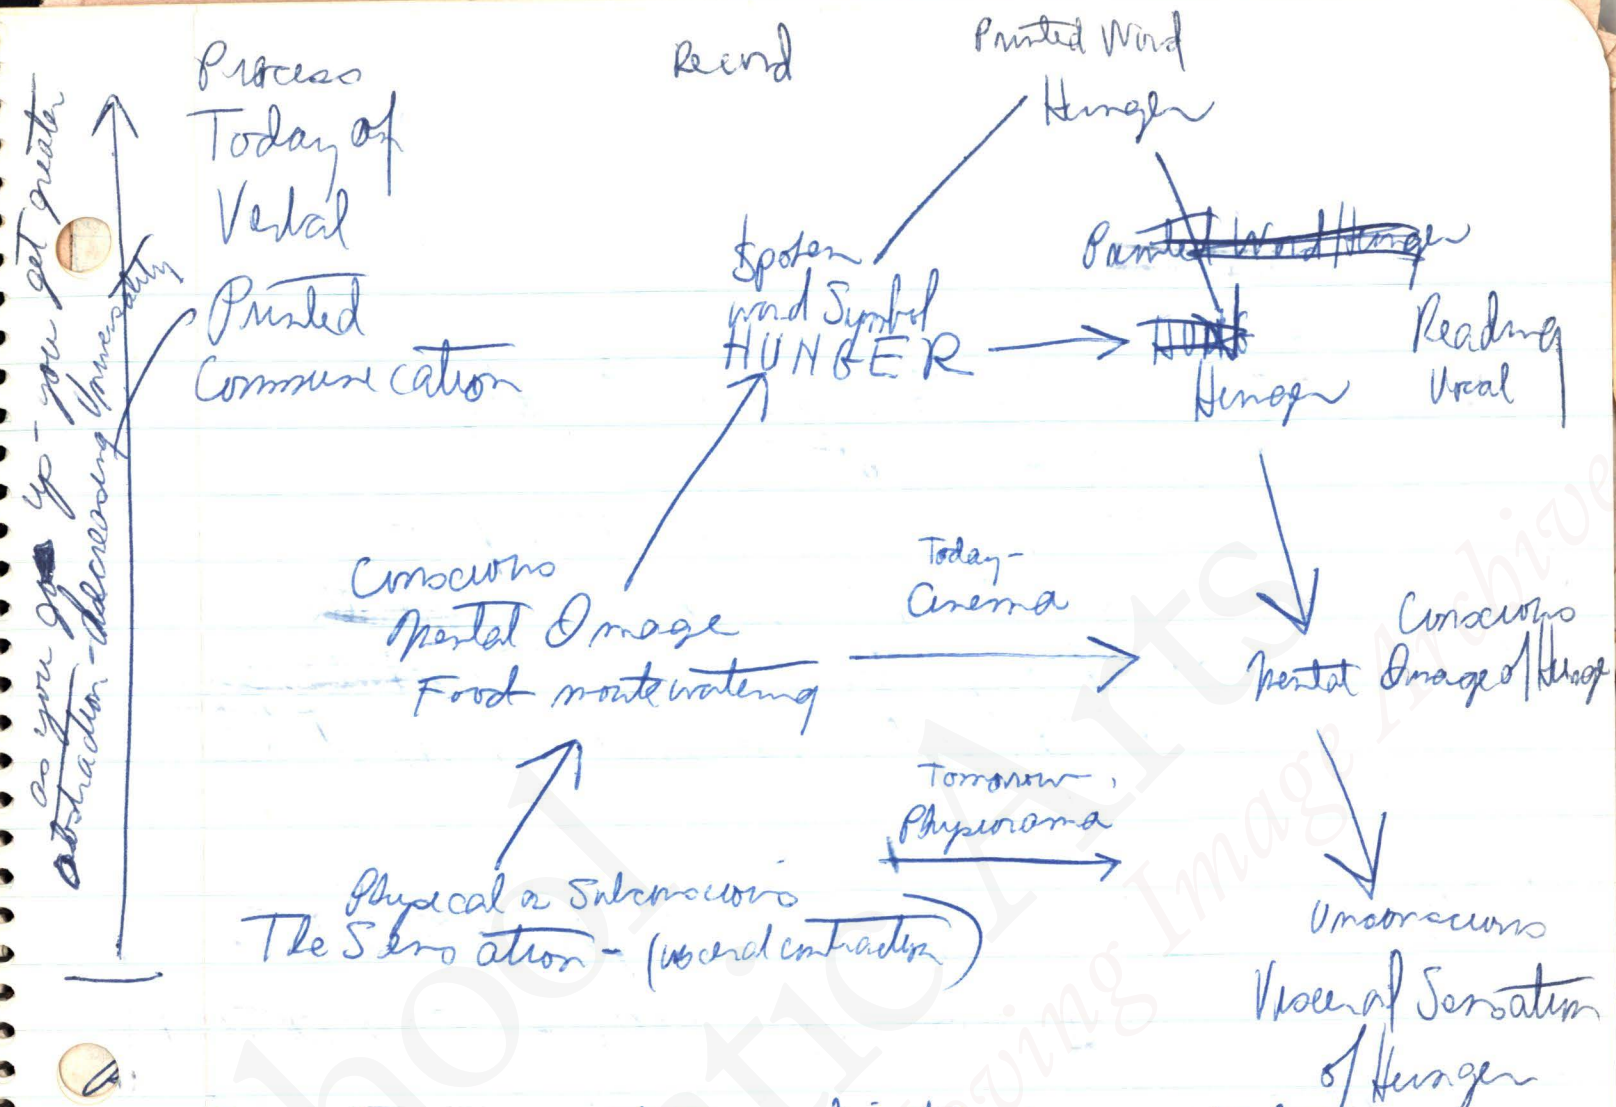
as you go up - you get greater abstraction - decreasing universality

Process Today of Verbal Printed Communication

Record

Printed Word Hunger

Spoken word Symbol HUNGER

~~Printed Word Hunger~~

~~HUN~~ Hunger

Reading Vocal

Conscious Mental Image Food mouthwatering

Today - Cinema

Conscious Mental Image of Hunger

Tomorrow - Physiorama

Physical or Subconscious The Sensation - (visceral contraction)

Unconscious Visceral Sensation of Hunger